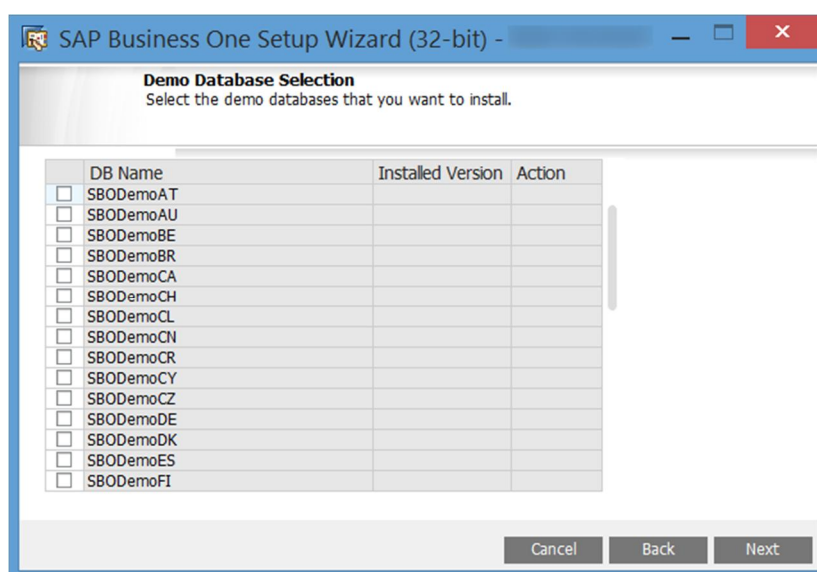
SAP Business One Setup Wizard (32-bit) - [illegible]

Demo Database Selection
Select the demo databases that you want to install.

| | DB Name | Installed Version | Action |
|---|---|---|---|
| | SBODemoAT | | |
| | SBODemoAU | | |
| | SBODemoBE | | |
| | SBODemoBR | | |
| | SBODemoCA | | |
| | SBODemoCH | | |
| | SBODemoCL | | |
| | SBODemoCN | | |
| | SBODemoCR | | |
| | SBODemoCY | | |
| | SBODemoCZ | | |
| | SBODemoDE | | |
| | SBODemoDK | | |
| | SBODemoES | | |
| | SBODemoFI | | |

Cancel Back Next